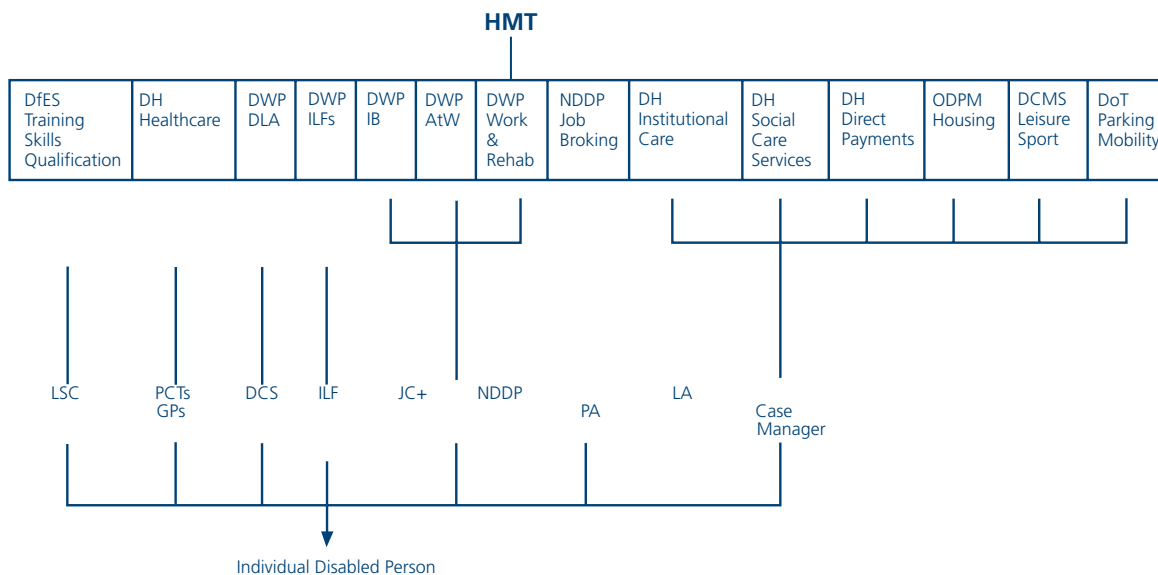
HMT

| DfES Training Skills Qualification | DH Healthcare | DWP DLA | DWP ILFs | DWP IB | DWP AtW | DWP Work & Rehab | NDDP Job Broking | DH Institutional Care | DH Social Care Services | DH Direct Payments | ODPM Housing | DCMS Leisure Sport | DoT Parking Mobility |
|---|---|---|---|---|---|---|---|---|---|---|---|---|---|

LSC
PCTs GPs
DCS
ILF
JC+
NDDP
PA
LA
Case Manager

Individual Disabled Person